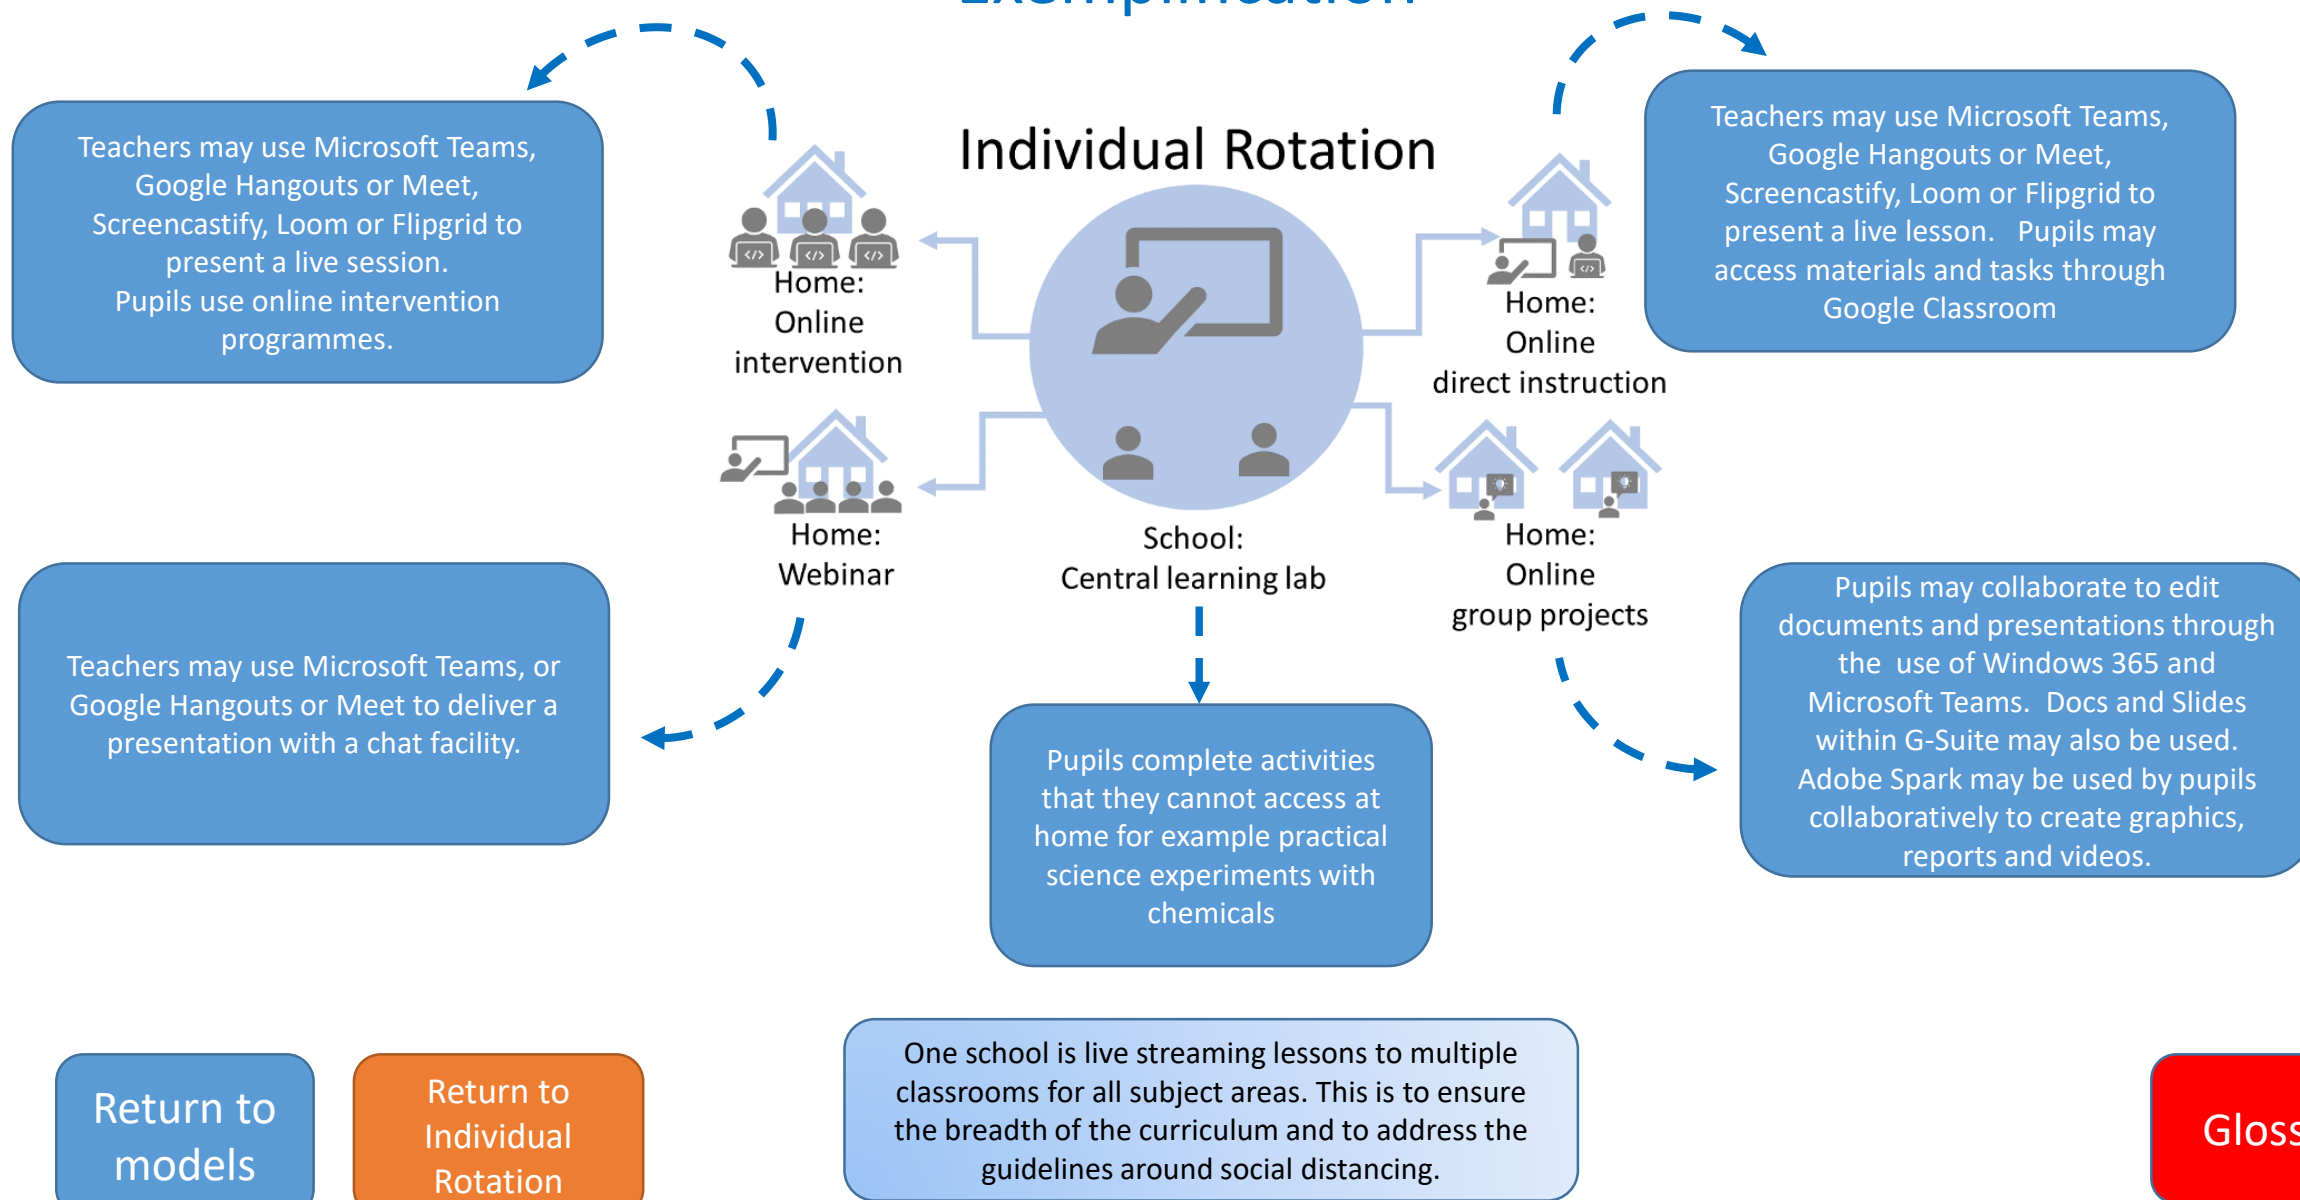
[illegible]

Individual Rotation

Teachers may use Microsoft Teams, Google Hangouts or Meet, Screencastify, Loom or Flipgrid to present a live session.
Pupils use online intervention programmes.

Home:
Online
intervention

Teachers may use Microsoft Teams, Google Hangouts or Meet, Screencastify, Loom or Flipgrid to present a live lesson. Pupils may access materials and tasks through Google Classroom

Home:
Online
direct instruction

Home:
Webinar

School:
Central learning lab

Home:
Online
group projects

Teachers may use Microsoft Teams, or Google Hangouts or Meet to deliver a presentation with a chat facility.

Pupils complete activities that they cannot access at home for example practical science experiments with chemicals

Pupils may collaborate to edit documents and presentations through the use of Windows 365 and Microsoft Teams. Docs and Slides within G-Suite may also be used. Adobe Spark may be used by pupils collaboratively to create graphics, reports and videos.

Return to models

Return to Individual Rotation

One school is live streaming lessons to multiple classrooms for all subject areas. This is to ensure the breadth of the curriculum and to address the guidelines around social distancing.

Gloss